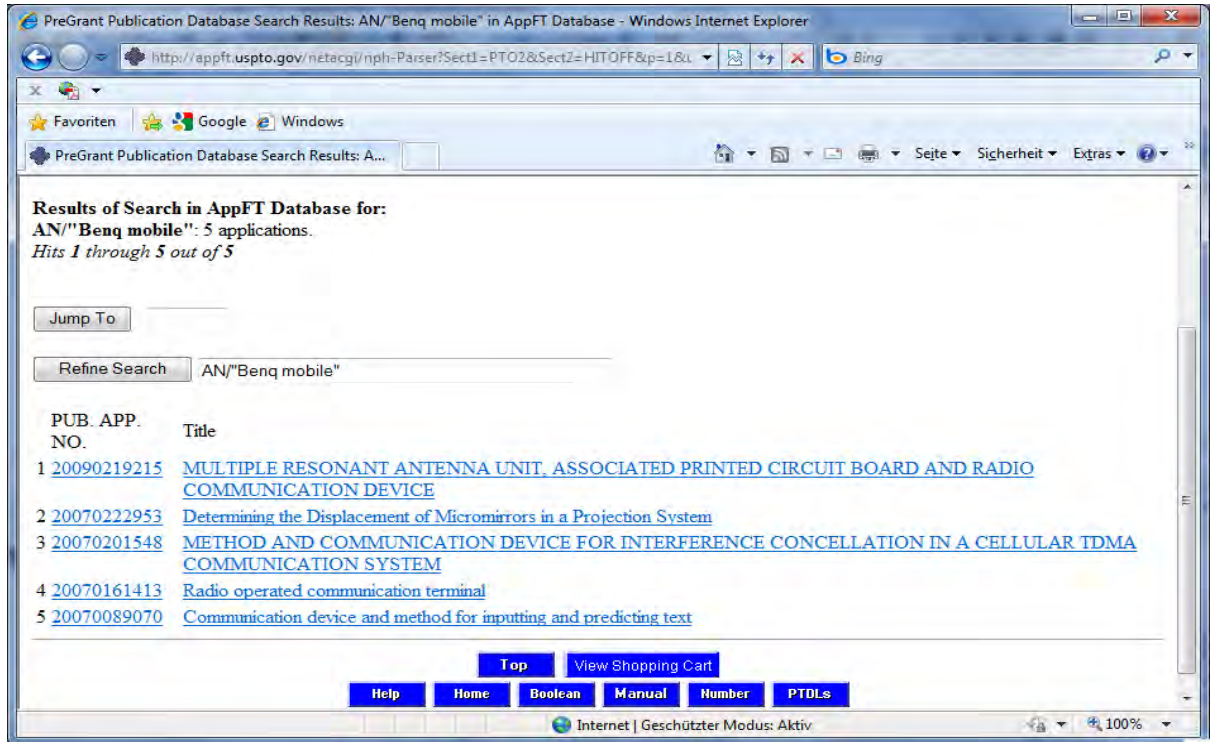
PreGrant Publication Database Search Results: AN/"Benq mobile" in AppFT Database - Windows Internet Explorer

http://appft.uspto.gov/netacgi/nph-Parser?Sect1=PTO2&Sect2=HITOFF&p=1&

Bing

Favoriten Google Windows

PreGrant Publication Database Search Results: A...

Seite Sicherheit Extras

**Results of Search in AppFT Database for:**
**AN/"Benq mobile"**: 5 applications.
*Hits **1** through **5** out of **5***

Jump To

Refine Search AN/"Benq mobile"

| | PUB. APP. NO. | Title |
|---|---|---|
| 1 | 20090219215 | MULTIPLE RESONANT ANTENNA UNIT, ASSOCIATED PRINTED CIRCUIT BOARD AND RADIO COMMUNICATION DEVICE |
| 2 | 20070222953 | Determining the Displacement of Micromirrors in a Projection System |
| 3 | 20070201548 | METHOD AND COMMUNICATION DEVICE FOR INTERFERENCE CONCELLATION IN A CELLULAR TDMA COMMUNICATION SYSTEM |
| 4 | 20070161413 | Radio operated communication terminal |
| 5 | 20070089070 | Communication device and method for inputting and predicting text |

Top View Shopping Cart

Help Home Boolean Manual Number PTDLs

Internet | Geschützter Modus: Aktiv

100%